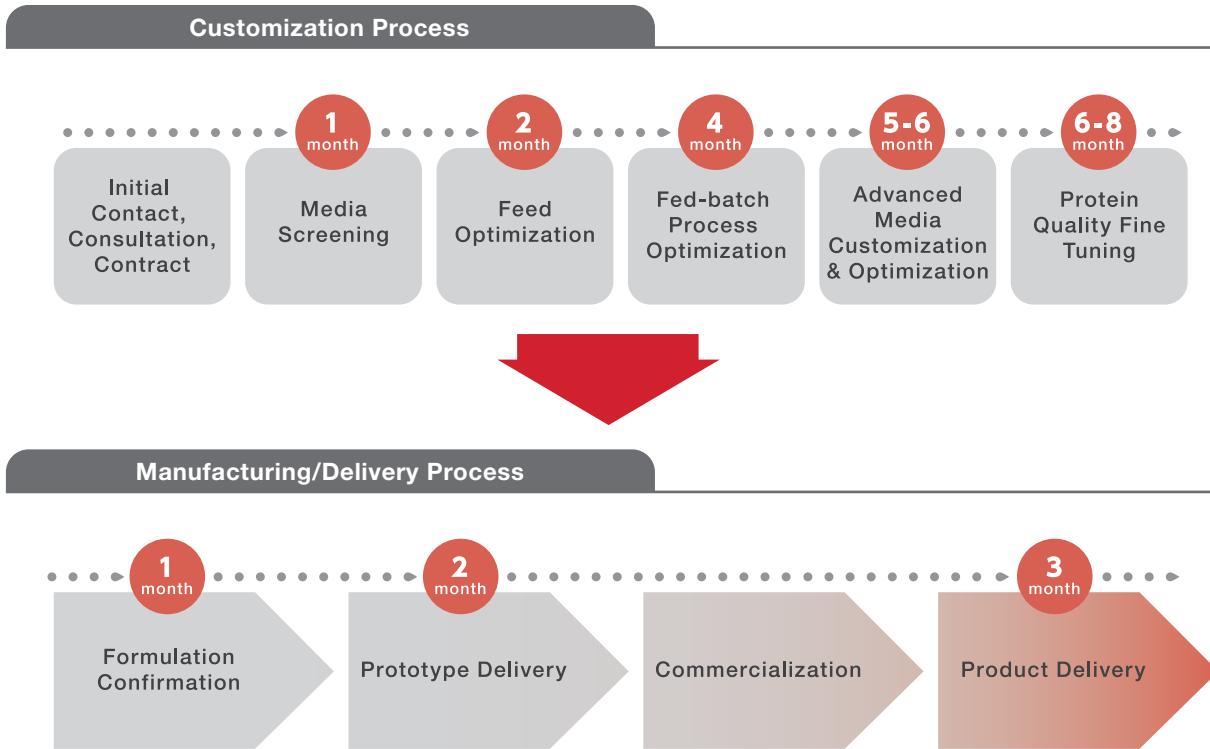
Customization Process

1 month
2 month
4 month
5-6 month
6-8 month

Initial Contact, Consultation, Contract

Media Screening

Feed Optimization

Fed-batch Process Optimization

Advanced Media Customization & Optimization

Protein Quality Fine Tuning

Manufacturing/Delivery Process

1 month
2 month
3 month

Formulation Confirmation

Prototype Delivery

Commercialization

Product Delivery